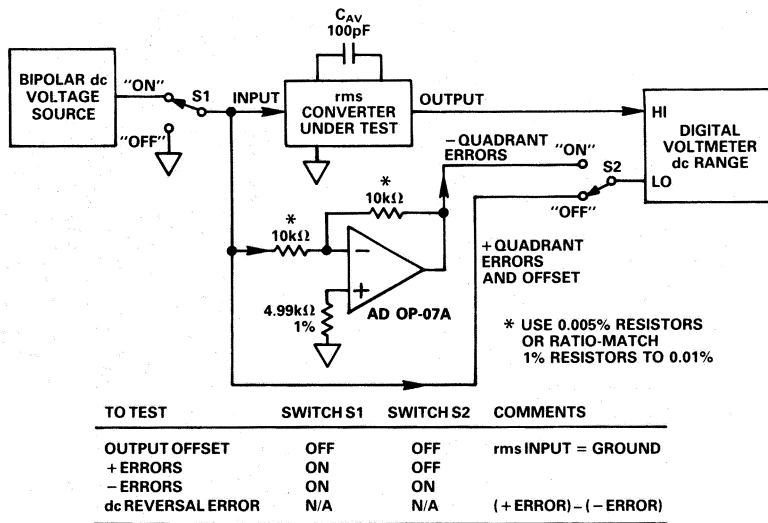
$C_{AV}$
100pF

BIPOLAR dc VOLTAGE SOURCE

"ON"

S1

INPUT

"OFF"

rms CONVERTER UNDER TEST

OUTPUT

HI

DIGITAL VOLTMETER dc RANGE

–QUADRANT ERRORS

"ON"

S2

LO

*
10kΩ

*
10kΩ

"OFF"

–

+

+QUADRANT ERRORS AND OFFSET

4.99kΩ
1%

AD OP-07A

* USE 0.005% RESISTORS OR RATIO-MATCH 1% RESISTORS TO 0.01%

| TO TEST | SWITCH S1 | SWITCH S2 | COMMENTS |
|---|---|---|---|
| OUTPUT OFFSET | OFF | OFF | rms INPUT = GROUND |
| +ERRORS | ON | OFF | |
| –ERRORS | ON | ON | |
| dc REVERSAL ERROR | N/A | N/A | (+ERROR) – (–ERROR) |